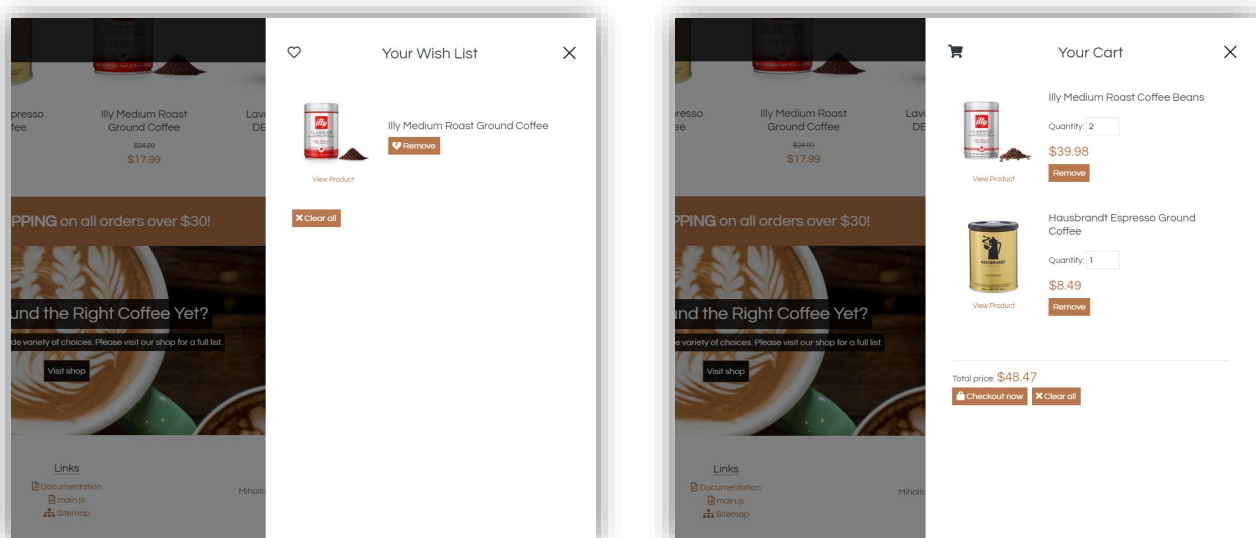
presso fee

Illy Medium Roast Ground Coffee
$24.99
$17.99

Lav DE

PPING on all orders over $30!

und the Right Coffee Yet?
de variety of choices. Please visit our shop for a full list.

Visit shop

Links
Documentation
main.js
Sitemap

Mihailo

Your Wish List

Illy Medium Roast Ground Coffee
Remove
View Product

Clear all

presso fee

Illy Medium Roast Ground Coffee
$24.99
$17.99

Lav DE

PPING on all orders over $30!

und the Right Coffee Yet?
de variety of choices. Please visit our shop for a full list.

Visit shop

Links
Documentation
main.js
Sitemap

Mihailo

Your Cart

Illy Medium Roast Coffee Beans
Quantity: 2
$39.98
Remove
View Product

Hausbrandt Espresso Ground Coffee
Quantity: 1
$8.49
Remove
View Product

Total price: $48.47
Checkout now
Clear all